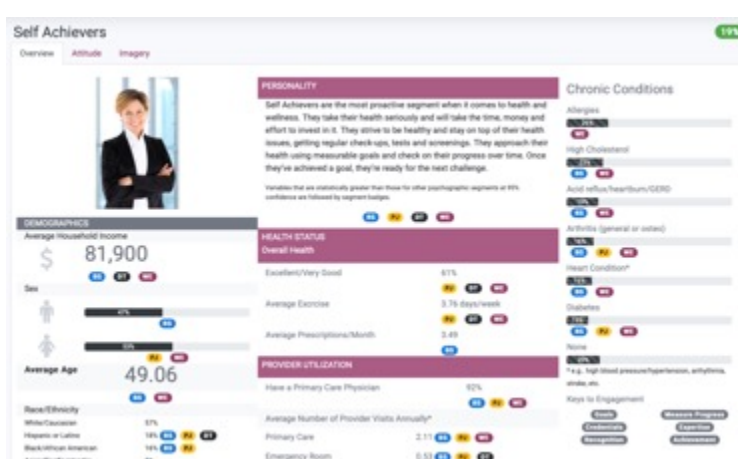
Self Achievers

19%

Overview Attitude Imagery

DEMOGRAPHICS

Average Household Income

$ 81,900

BS DT WC

Sex

47%

BS

53%

PJ WC

Average Age

49.06

BS WC

Race/Ethnicity

White/Caucasian 57%

Hispanic or Latino 18% BS PJ DT

Black/African American 16% BS PJ

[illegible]

PERSONALITY

Self Achievers are the most proactive segment when it comes to health and wellness. They take their health seriously and will take the time, money and effort to invest in it. They strive to be healthy and stay on top of their health issues, getting regular check-ups, tests and screenings. They approach their health using measurable goals and check on their progress over time. Once they've achieved a goal, they're ready for the next challenge.

Variables that are statistically greater than those for other psychographic segments at 95% confidence are followed by segment badges.

BS PJ DT WC

HEALTH STATUS

Overall Health

Excellent/Very Good 61%

PJ DT WC

Average Exercise 3.76 days/week

PJ DT WC

Average Prescriptions/Month 3.49

BS

PROVIDER UTILIZATION

Have a Primary Care Physician 92%

BS PJ WC

Average Number of Provider Visits Annually*

Primary Care 2.11 BS PJ WC

Emergency Room 0.53 BS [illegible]

Chronic Conditions

Allergies

26%

WC

High Cholesterol

23%

BS WC

Acid reflux/heartburn/GERD

19%

BS WC

Arthritis (general or osteo)

16%

BS PJ WC

Heart Condition*

16%

BS WC

Diabetes

15%

BS PJ WC

None

15%

* e.g. high blood pressure/hypertension, arrhythmia, stroke, etc.

Keys to Engagement

Goals Measure Progress

Credentials Expertise

Recognition Achievement